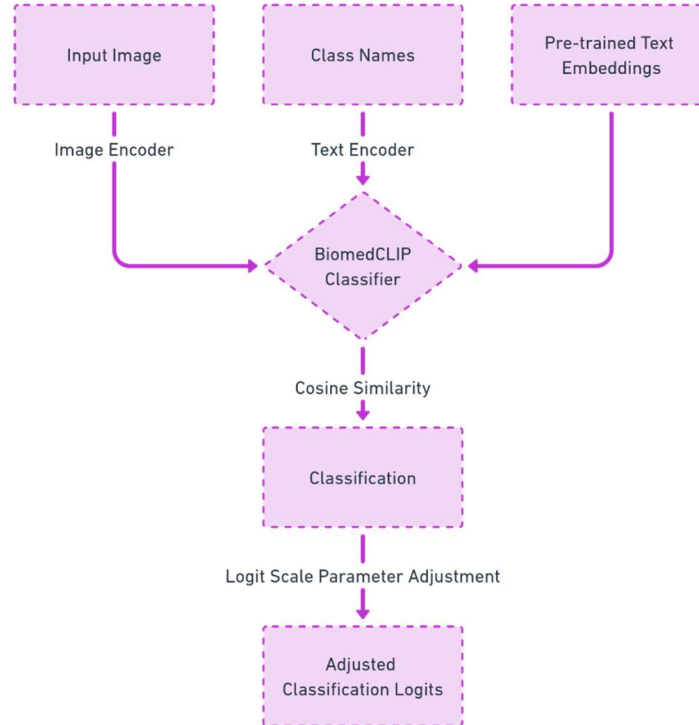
Input Image

Class Names

Pre-trained Text Embeddings

Image Encoder

Text Encoder

BiomedCLIP Classifier

Cosine Similarity

Classification

Logit Scale Parameter Adjustment

Adjusted Classification Logits